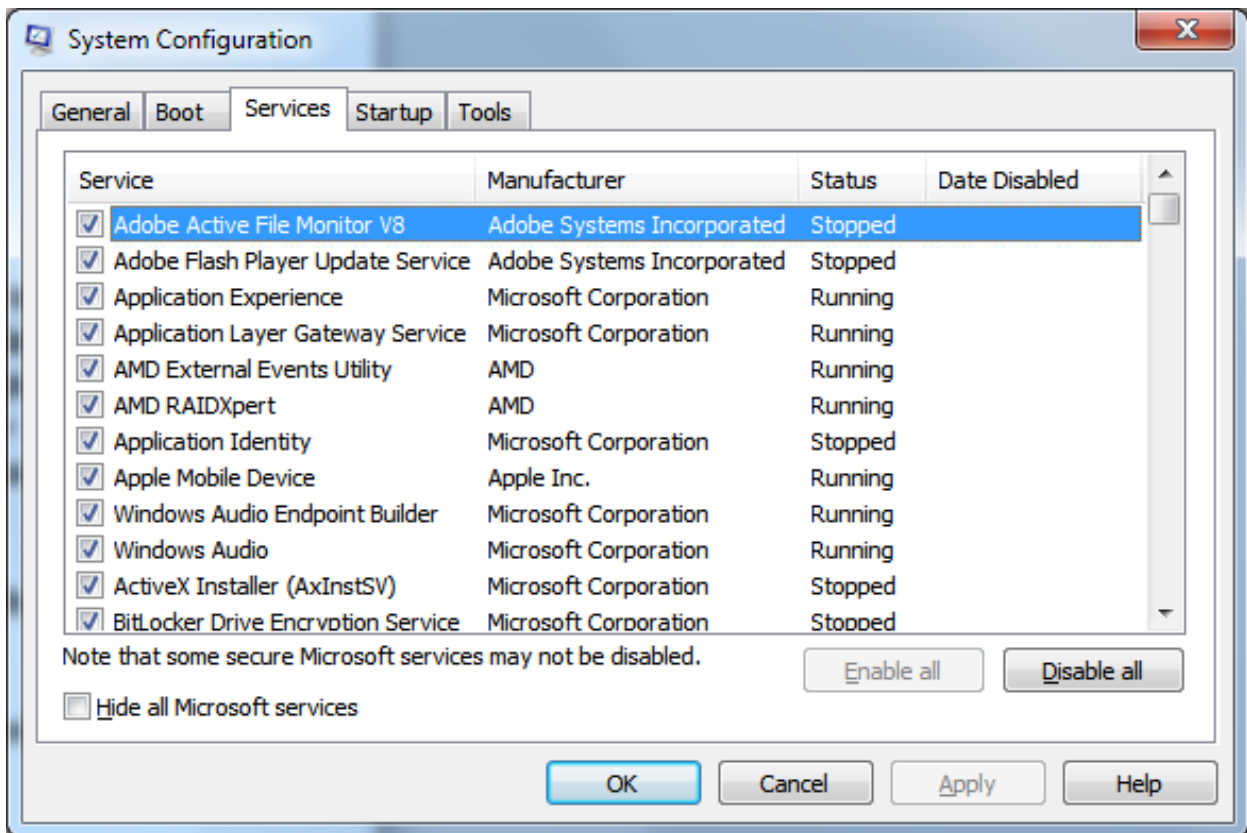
System Configuration

General | Boot | Services | Startup | Tools

| Service | Manufacturer | Status | Date Disabled |
|---|---|---|---|
| Adobe Active File Monitor V8 | Adobe Systems Incorporated | Stopped | |
| Adobe Flash Player Update Service | Adobe Systems Incorporated | Stopped | |
| Application Experience | Microsoft Corporation | Running | |
| Application Layer Gateway Service | Microsoft Corporation | Running | |
| AMD External Events Utility | AMD | Running | |
| AMD RAIDXpert | AMD | Running | |
| Application Identity | Microsoft Corporation | Stopped | |
| Apple Mobile Device | Apple Inc. | Running | |
| Windows Audio Endpoint Builder | Microsoft Corporation | Running | |
| Windows Audio | Microsoft Corporation | Running | |
| ActiveX Installer (AxInstSV) | Microsoft Corporation | Stopped | |
| BitLocker Drive Encryption Service | Microsoft Corporation | Stopped | |

Note that some secure Microsoft services may not be disabled.

Enable all | Disable all

Hide all Microsoft services

OK | Cancel | Apply | Help